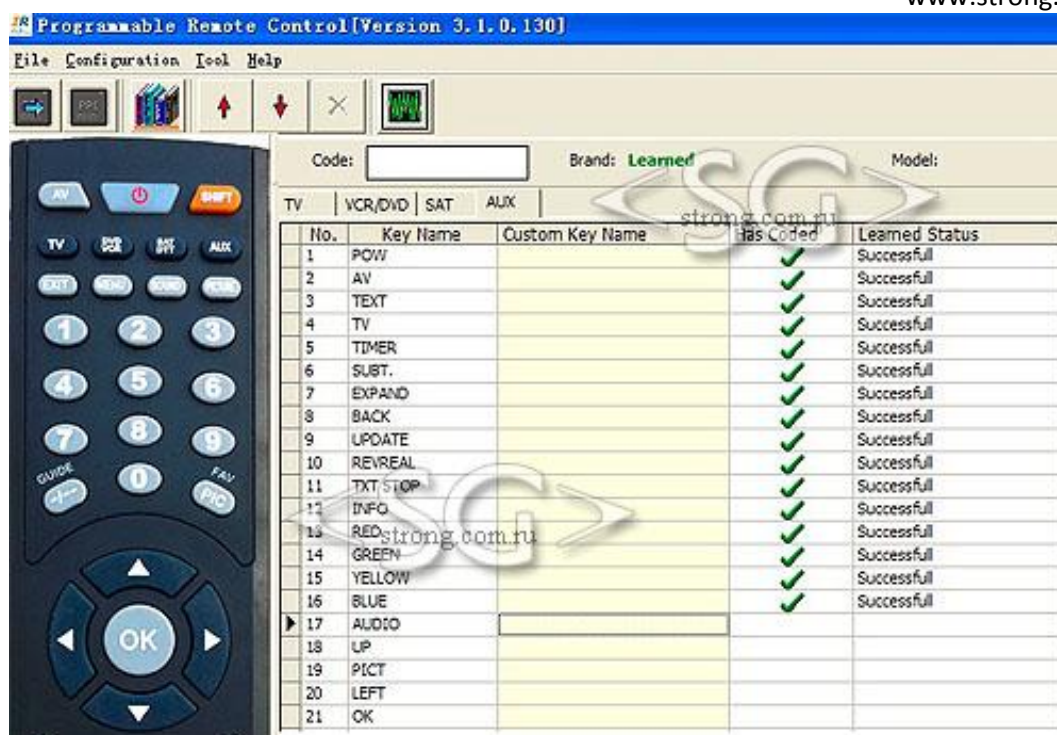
www.strong.

Programmable Remote Control[Version 3.1.0.130]

File Configuration Tool Help

PPC

AV SHIFT
TV DVD VCR SAT DTT AUX
EXIT MENU SOUND PCUR
1 2 3
4 5 6
7 8 9
GUIDE -/-- 0 FAV PIC
OK

Code: Brand: Learned Model:

TV VCR/DVD SAT AUX

strong.com.ru

| No. | Key Name | Custom Key Name | Has Coded | Learned Status |
|---|---|---|---|---|
| 1 | POW | | ✓ | Successfull |
| 2 | AV | | ✓ | Successfull |
| 3 | TEXT | | ✓ | Successfull |
| 4 | TV | | ✓ | Successfull |
| 5 | TIMER | | ✓ | Successfull |
| 6 | SUBT. | | ✓ | Successfull |
| 7 | EXPAND | | ✓ | Successfull |
| 8 | BACK | | ✓ | Successfull |
| 9 | UPDATE | | ✓ | Successfull |
| 10 | REVREAL | | ✓ | Successfull |
| 11 | TXT STOP | | ✓ | Successfull |
| 12 | INFO | | ✓ | Successfull |
| 13 | RED | | ✓ | Successfull |
| 14 | GREEN | | ✓ | Successfull |
| 15 | YELLOW | | ✓ | Successfull |
| 16 | BLUE | | ✓ | Successfull |
| 17 | AUDIO | | | |
| 18 | UP | | | |
| 19 | PICT | | | |
| 20 | LEFT | | | |
| 21 | OK | | | |

strong.com.ru